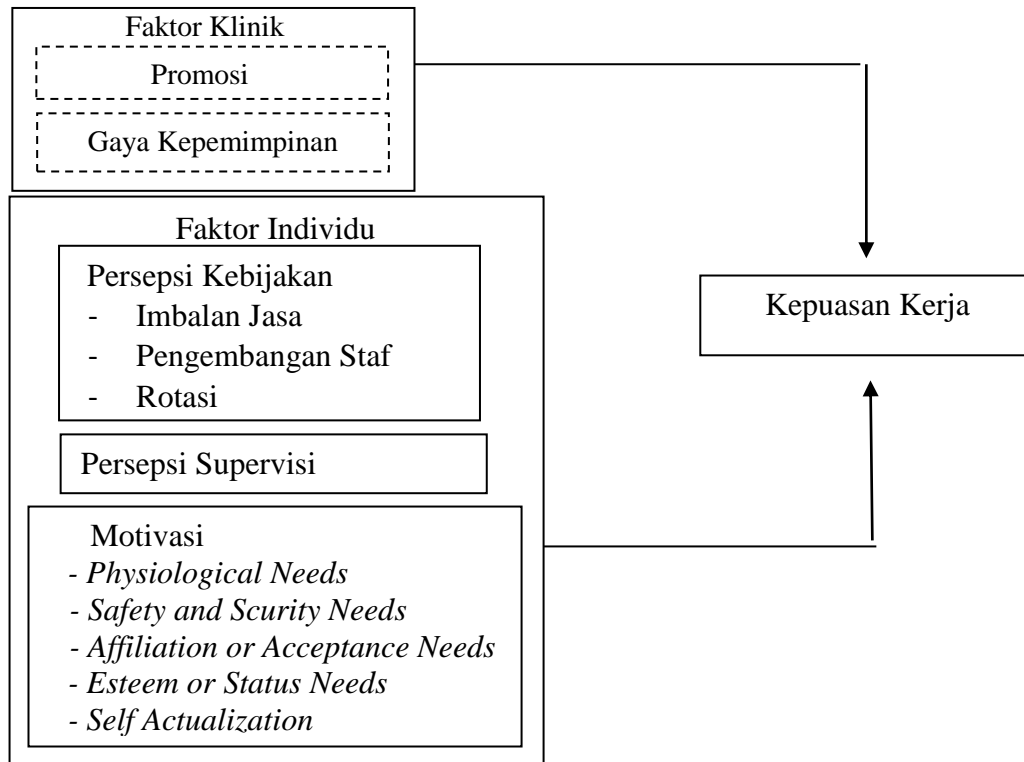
Faktor Klinik

Promosi

Gaya Kepemimpinan

Faktor Individu

Persepsi Kebijakan
- Imbalan Jasa
- Pengembangan Staf
- Rotasi

Persepsi Supervisi

Motivasi
- *Physiological Needs*
- *Safety and Scurity Needs*
- *Affiliation or Acceptance Needs*
- *Esteem or Status Needs*
- *Self Actualization*

Kepuasan Kerja